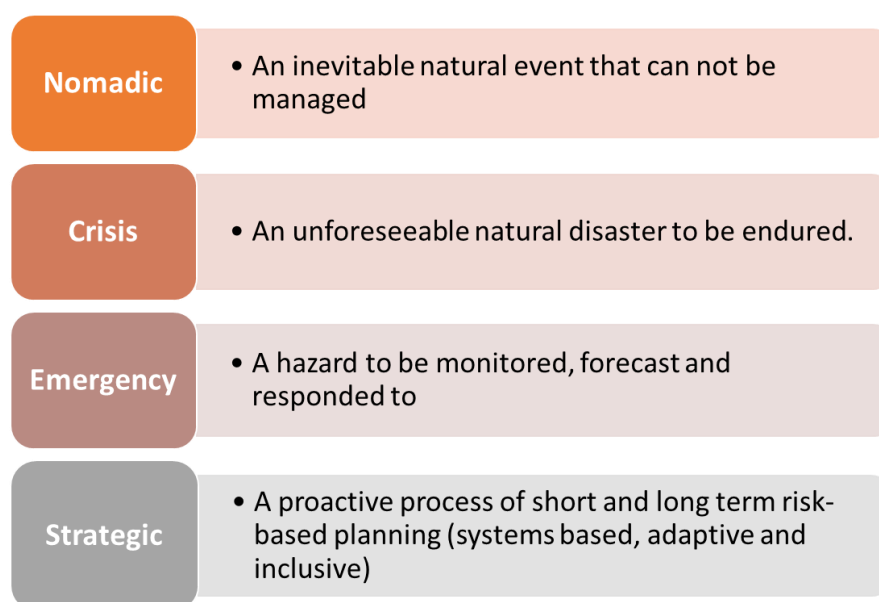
Nomadic

• An inevitable natural event that can not be managed

Crisis

• An unforeseeable natural disaster to be endured.

Emergency

• A hazard to be monitored, forecast and responded to

Strategic

• A proactive process of short and long term risk-based planning (systems based, adaptive and inclusive)